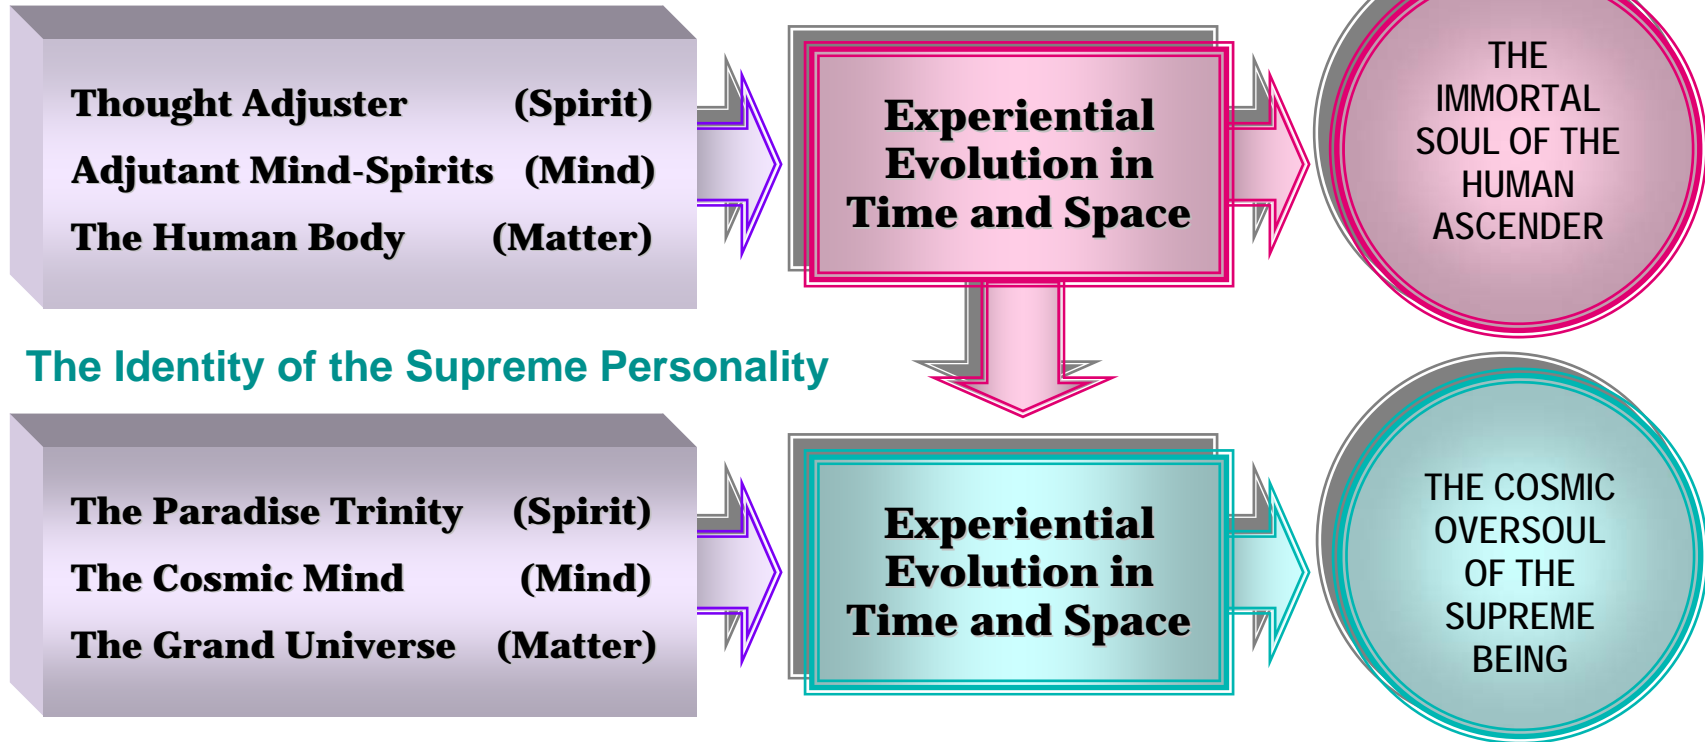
Thought Adjuster (Spirit)
Adjutant Mind-Spirits (Mind)
The Human Body (Matter)

Experiential Evolution in Time and Space

THE IMMORTAL SOUL OF THE HUMAN ASCENDER

The Identity of the Supreme Personality

The Paradise Trinity (Spirit)
The Cosmic Mind (Mind)
The Grand Universe (Matter)

Experiential Evolution in Time and Space

THE COSMIC OVERSOUL OF THE SUPREME BEING